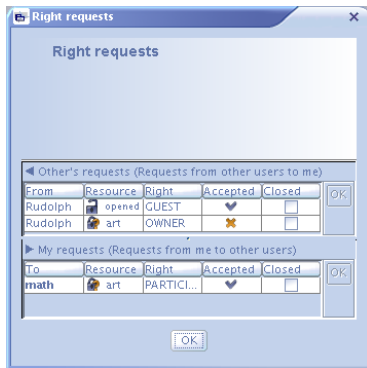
Right requests

Right requests

◀ Other's requests (Requests from other users to me)

| From | Resource | Right | Accepted | Closed |
|---|---|---|---|---|
| Rudolph | opened | GUEST | ✔ | |
| Rudolph | art | OWNER | ✖ | |

OK

▶ My requests (Requests from me to other users)

| To | Resource | Right | Accepted | Closed |
|---|---|---|---|---|
| math | art | PARTICI... | ✔ | |

OK

OK